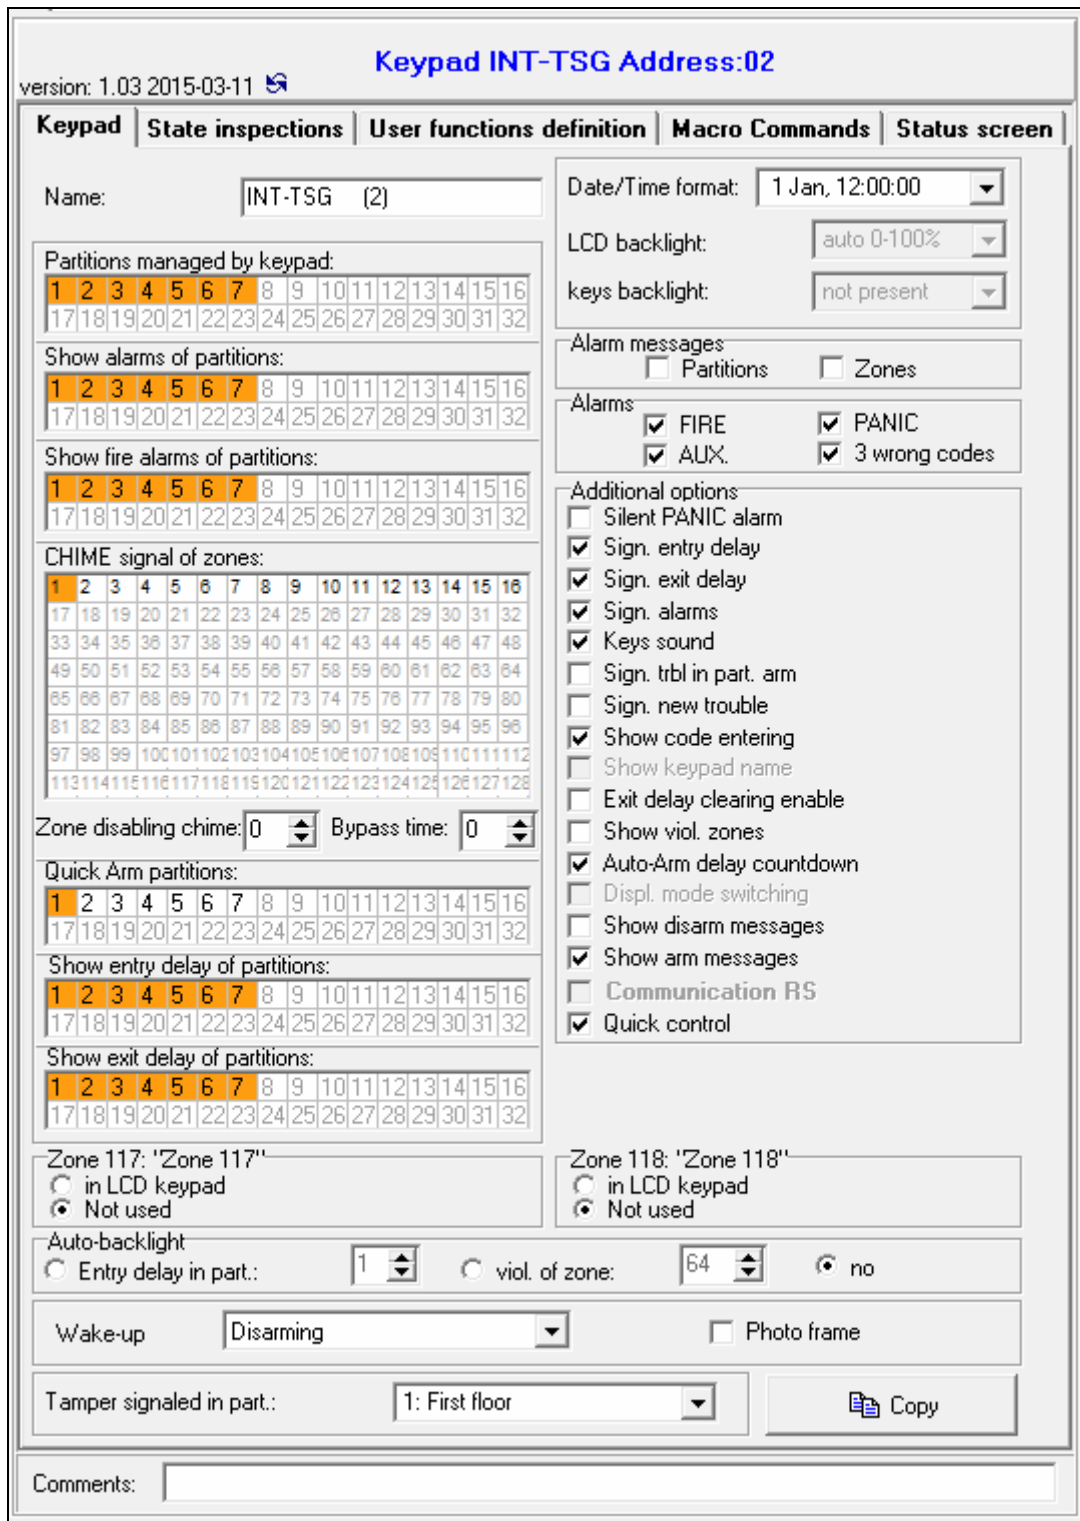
Keypad INT-TSG Address:02

version: 1.03 2015-03-11

Keypad | State inspections | User functions definition | Macro Commands | Status screen

Name: INT-TSG (2)

Partitions managed by keypad:

| 1 | 2 | 3 | 4 | 5 | 6 | 7 | 8 | 9 | 10 | 11 | 12 | 13 | 14 | 15 | 16 |
|---|---|---|---|---|---|---|---|---|---|---|---|---|---|---|---|
| 17 | 18 | 19 | 20 | 21 | 22 | 23 | 24 | 25 | 26 | 27 | 28 | 29 | 30 | 31 | 32 |

Show alarms of partitions:

| 1 | 2 | 3 | 4 | 5 | 6 | 7 | 8 | 9 | 10 | 11 | 12 | 13 | 14 | 15 | 16 |
|---|---|---|---|---|---|---|---|---|---|---|---|---|---|---|---|
| 17 | 18 | 19 | 20 | 21 | 22 | 23 | 24 | 25 | 26 | 27 | 28 | 29 | 30 | 31 | 32 |

Show fire alarms of partitions:

| 1 | 2 | 3 | 4 | 5 | 6 | 7 | 8 | 9 | 10 | 11 | 12 | 13 | 14 | 15 | 16 |
|---|---|---|---|---|---|---|---|---|---|---|---|---|---|---|---|
| 17 | 18 | 19 | 20 | 21 | 22 | 23 | 24 | 25 | 26 | 27 | 28 | 29 | 30 | 31 | 32 |

CHIME signal of zones:

| 1 | 2 | 3 | 4 | 5 | 6 | 7 | 8 | 9 | 10 | 11 | 12 | 13 | 14 | 15 | 16 |
|---|---|---|---|---|---|---|---|---|---|---|---|---|---|---|---|
| 17 | 18 | 19 | 20 | 21 | 22 | 23 | 24 | 25 | 26 | 27 | 28 | 29 | 30 | 31 | 32 |
| 33 | 34 | 35 | 36 | 37 | 38 | 39 | 40 | 41 | 42 | 43 | 44 | 45 | 46 | 47 | 48 |
| 49 | 50 | 51 | 52 | 53 | 54 | 55 | 56 | 57 | 58 | 59 | 60 | 61 | 62 | 63 | 64 |
| 65 | 66 | 67 | 68 | 69 | 70 | 71 | 72 | 73 | 74 | 75 | 76 | 77 | 78 | 79 | 80 |
| 81 | 82 | 83 | 84 | 85 | 86 | 87 | 88 | 89 | 90 | 91 | 92 | 93 | 94 | 95 | 96 |
| 97 | 98 | 99 | 100 | 101 | 102 | 103 | 104 | 105 | 106 | 107 | 108 | 109 | 110 | 111 | 112 |
| 113 | 114 | 115 | 116 | 117 | 118 | 119 | 120 | 121 | 122 | 123 | 124 | 125 | 126 | 127 | 128 |

Zone disabling chime: 0 Bypass time: 0

Quick Arm partitions:

| 1 | 2 | 3 | 4 | 5 | 6 | 7 | 8 | 9 | 10 | 11 | 12 | 13 | 14 | 15 | 16 |
|---|---|---|---|---|---|---|---|---|---|---|---|---|---|---|---|
| 17 | 18 | 19 | 20 | 21 | 22 | 23 | 24 | 25 | 26 | 27 | 28 | 29 | 30 | 31 | 32 |

Show entry delay of partitions:

| 1 | 2 | 3 | 4 | 5 | 6 | 7 | 8 | 9 | 10 | 11 | 12 | 13 | 14 | 15 | 16 |
|---|---|---|---|---|---|---|---|---|---|---|---|---|---|---|---|
| 17 | 18 | 19 | 20 | 21 | 22 | 23 | 24 | 25 | 26 | 27 | 28 | 29 | 30 | 31 | 32 |

Show exit delay of partitions:

| 1 | 2 | 3 | 4 | 5 | 6 | 7 | 8 | 9 | 10 | 11 | 12 | 13 | 14 | 15 | 16 |
|---|---|---|---|---|---|---|---|---|---|---|---|---|---|---|---|
| 17 | 18 | 19 | 20 | 21 | 22 | 23 | 24 | 25 | 26 | 27 | 28 | 29 | 30 | 31 | 32 |

Date/Time format: 1 Jan, 12:00:00
LCD backlight: auto 0-100%
keys backlight: not present

Alarm messages
Partitions Zones

Alarms
FIRE PANIC
AUX. 3 wrong codes

Additional options
Silent PANIC alarm
Sign. entry delay
Sign. exit delay
Sign. alarms
Keys sound
Sign. trbl in part. arm
Sign. new trouble
Show code entering
Show keypad name
Exit delay clearing enable
Show viol. zones
Auto-Arm delay countdown
Displ. mode switching
Show disarm messages
Show arm messages
Communication RS
Quick control

Zone 117: "Zone 117"
in LCD keypad
Not used

Zone 118: "Zone 118"
in LCD keypad
Not used

Auto-backlight
Entry delay in part.: 1 viol. of zone: 64 no

Wake-up Disarming Photo frame

Tamper signaled in part.: 1: First floor Copy

Comments: